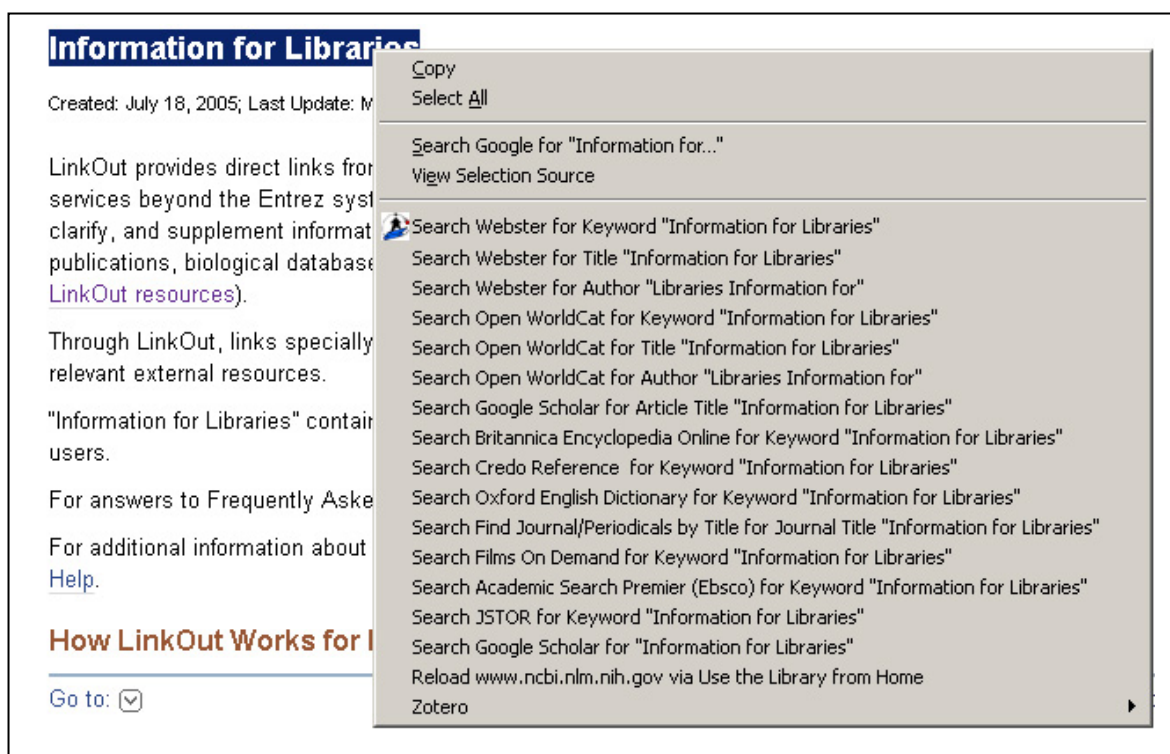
Information for Libraries

Created: July 18, 2005; Last Update: M

LinkOut provides direct links fro services beyond the Entrez syst clarify, and supplement informat publications, biological database LinkOut resources).

Through LinkOut, links specially relevant external resources.

"Information for Libraries" contai users.

For answers to Frequently Aske

For additional information about Help.

How LinkOut Works for I

Go to:

Copy
Select All

Search Google for "Information for..."
View Selection Source

Search Webster for Keyword "Information for Libraries"
Search Webster for Title "Information for Libraries"
Search Webster for Author "Libraries Information for"
Search Open WorldCat for Keyword "Information for Libraries"
Search Open WorldCat for Title "Information for Libraries"
Search Open WorldCat for Author "Libraries Information for"
Search Google Scholar for Article Title "Information for Libraries"
Search Britannica Encyclopedia Online for Keyword "Information for Libraries"
Search Credo Reference for Keyword "Information for Libraries"
Search Oxford English Dictionary for Keyword "Information for Libraries"
Search Find Journal/Periodicals by Title for Journal Title "Information for Libraries"
Search Films On Demand for Keyword "Information for Libraries"
Search Academic Search Premier (Ebsco) for Keyword "Information for Libraries"
Search JSTOR for Keyword "Information for Libraries"
Search Google Scholar for "Information for Libraries"
Reload www.ncbi.nlm.nih.gov via Use the Library from Home
Zotero